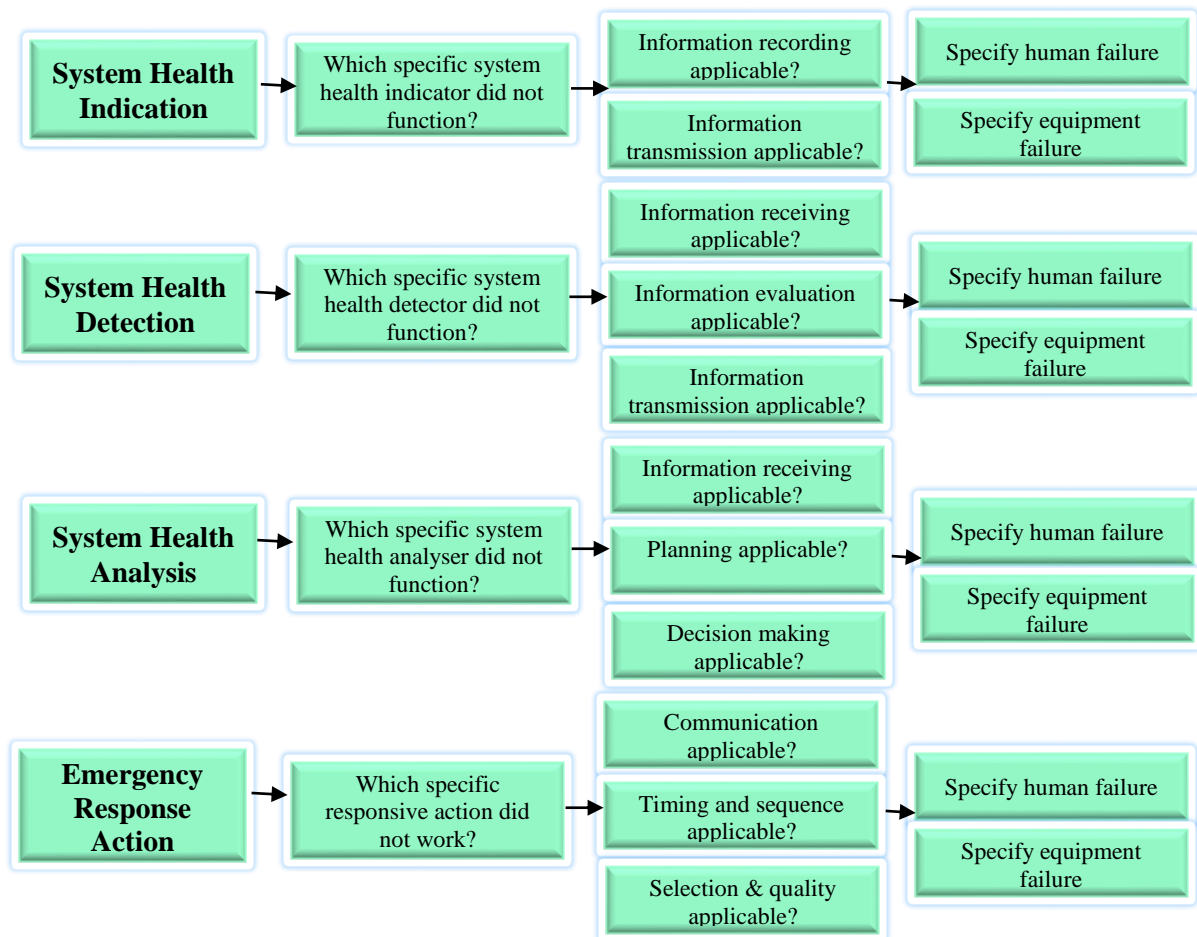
System Health Indication

Which specific system health indicator did not function?

Information recording applicable?

Information transmission applicable?

Specify human failure

Specify equipment failure

System Health Detection

Which specific system health detector did not function?

Information receiving applicable?

Information evaluation applicable?

Information transmission applicable?

Specify human failure

Specify equipment failure

System Health Analysis

Which specific system health analyser did not function?

Information receiving applicable?

Planning applicable?

Decision making applicable?

Specify human failure

Specify equipment failure

Emergency Response Action

Which specific responsive action did not work?

Communication applicable?

Timing and sequence applicable?

Selection & quality applicable?

Specify human failure

Specify equipment failure